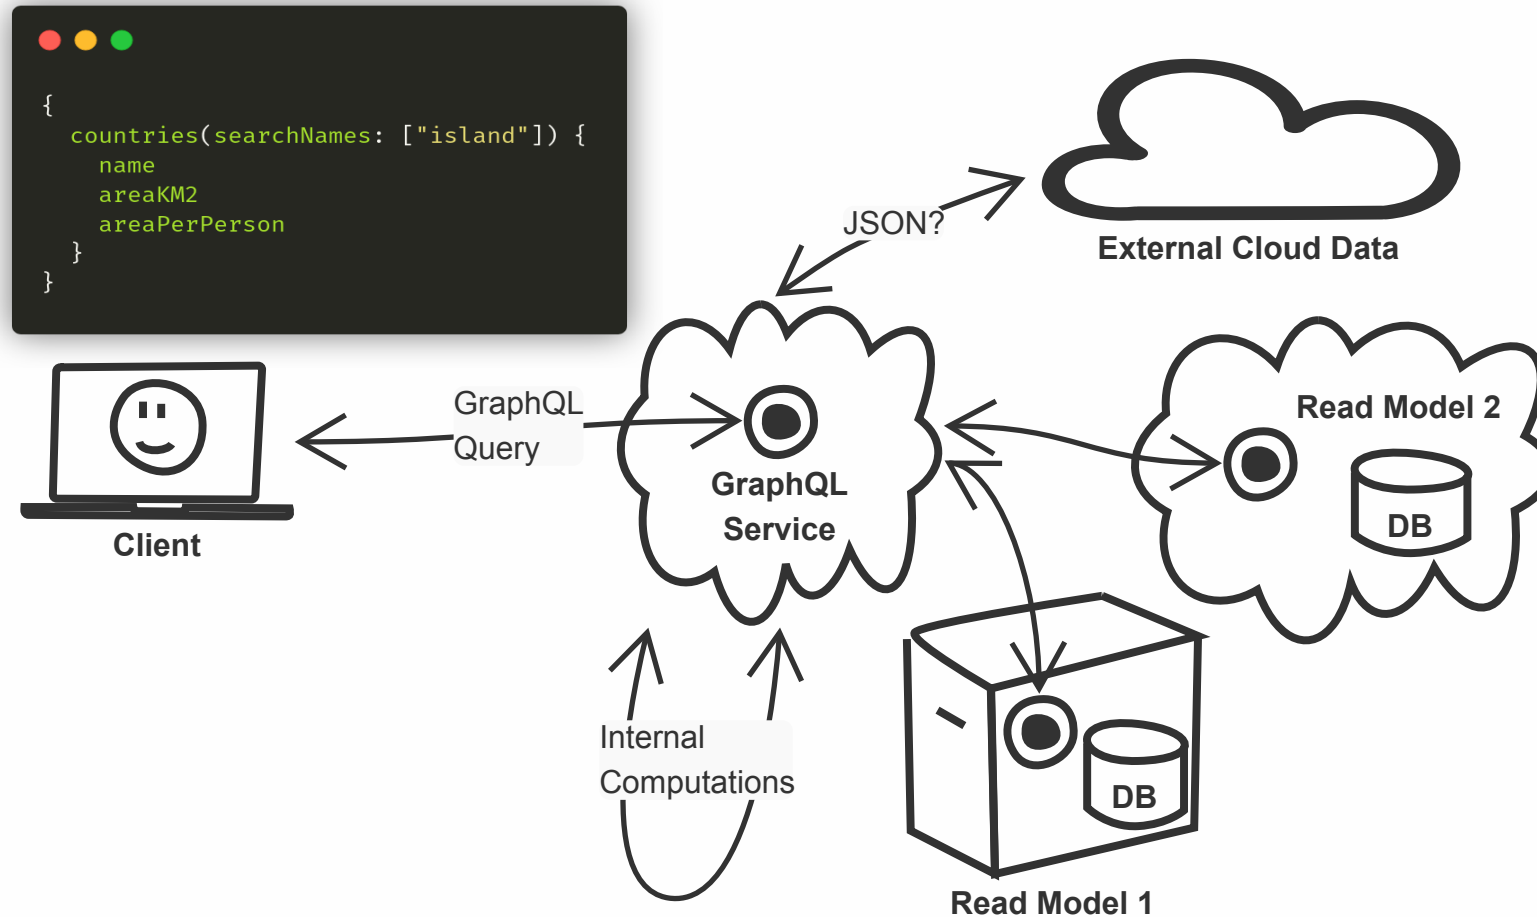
{
  countries(searchNames: ["island"]) {
    name
    areaKM2
    areaPerPerson
  }
}

JSON?

External Cloud Data

GraphQL Query

Client

GraphQL Service

Read Model 2

DB

Internal Computations

DB

Read Model 1